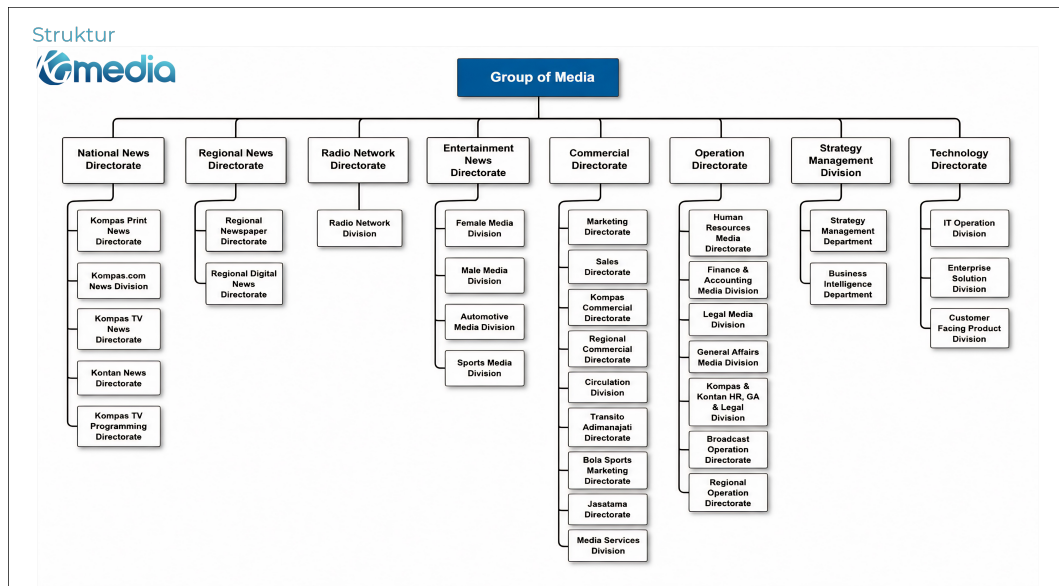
Struktur

Gmedia

Group of Media

National News Directorate

Kompas Print News Directorate

Kompas.com News Division

Kompas TV News Directorate

Kontan News Directorate

Kompas TV Programming Directorate

Regional News Directorate

Regional Newspaper Directorate

Regional Digital News Directorate

Radio Network Directorate

Radio Network Division

Entertainment News Directorate

Female Media Division

Male Media Division

Automotive Media Division

Sports Media Division

Commercial Directorate

Marketing Directorate

Sales Directorate

Kompas Commercial Directorate

Regional Commercial Directorate

Circulation Division

Transito Adimanajati Directorate

Bola Sports Marketing Directorate

Jasatama Directorate

Media Services Division

Operation Directorate

Human Resources Media Directorate

Finance & Accounting Media Division

Legal Media Division

General Affairs Media Division

Kompas & Kontan HR, GA & Legal Division

Broadcast Operation Directorate

Regional Operation Directorate

Strategy Management Division

Strategy Management Department

Business Intelligence Department

Technology Directorate

IT Operation Division

Enterprise Solution Division

Customer Facing Product Division